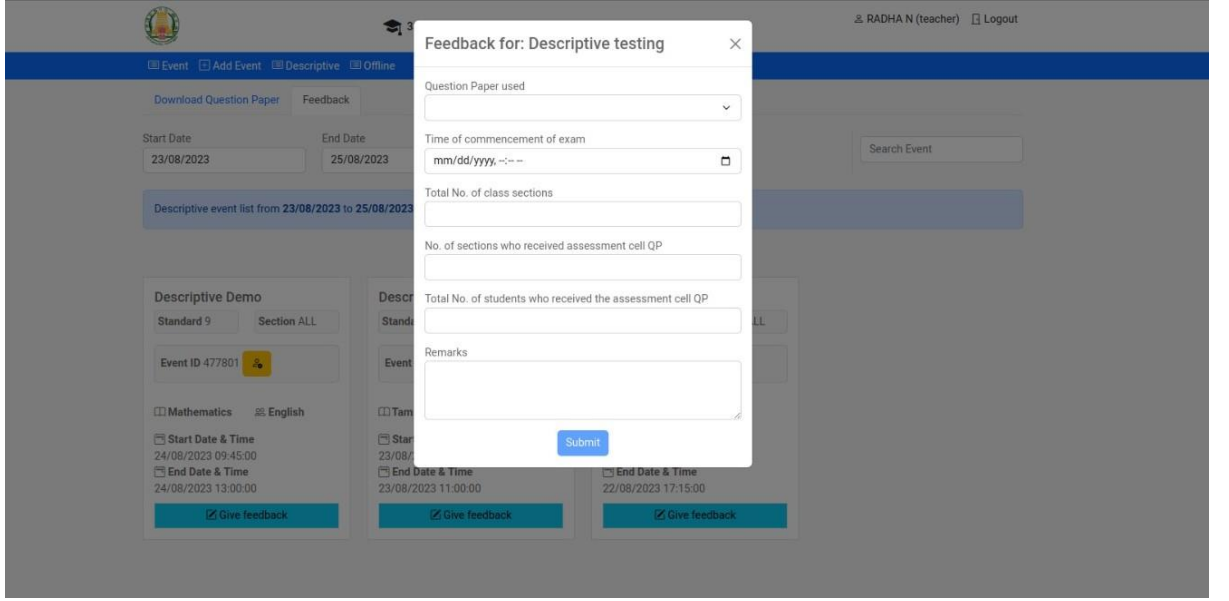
RADHA N (teacher) Logout

Event Add Event Descriptive Offline

Download Question Paper Feedback

Start Date
23/08/2023

End Date
25/08/2023

Search Event

Descriptive event list from **23/08/2023** to **25/08/2023**

Descriptive Demo
Standard 9 Section ALL
Event ID 477801
Mathematics English
Start Date & Time
24/08/2023 09:45:00
End Date & Time
24/08/2023 13:00:00
Give feedback

Descr
Standa
Event
Tam
Star
23/08/
End Date & Time
23/08/2023 11:00:00
Give feedback

LL
End Date & Time
22/08/2023 17:15:00
Give feedback

Feedback for: Descriptive testing ×

Question Paper used

Time of commencement of exam
mm/dd/yyyy, --:-- --

Total No. of class sections

No. of sections who received assessment cell QP

Total No. of students who received the assessment cell QP

Remarks

Submit